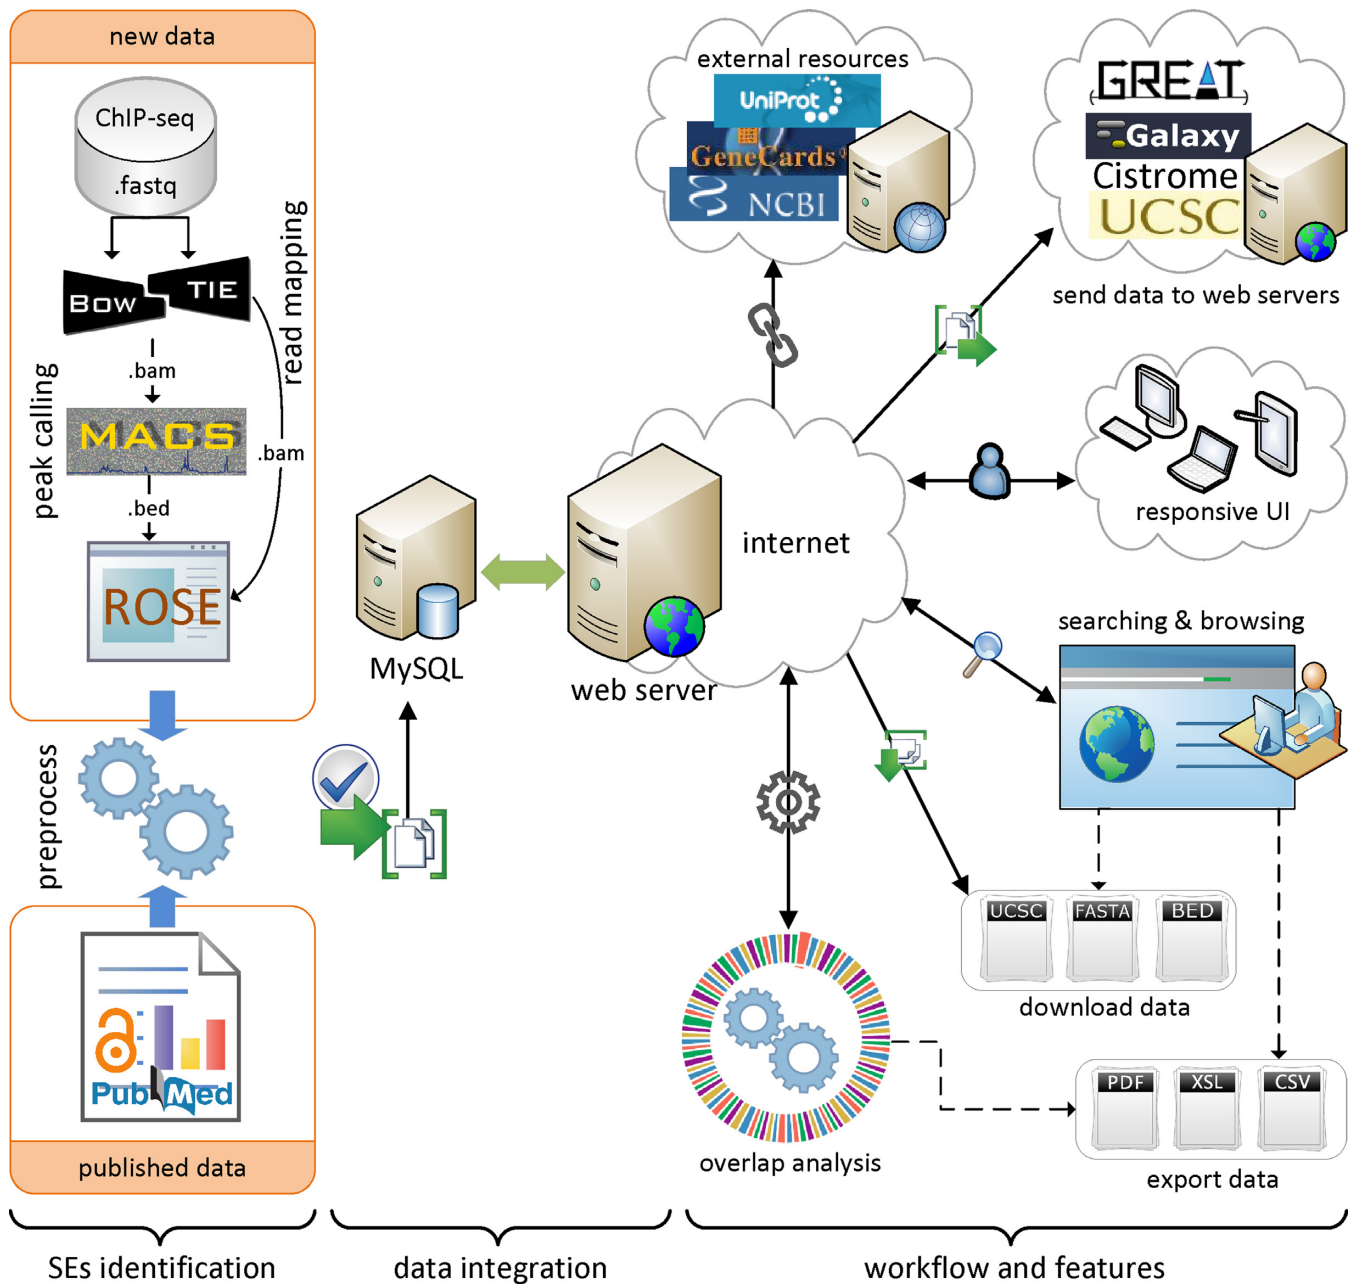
new data

ChIP-seq

.fastq

BOW TIE

read mapping

.bam

peak calling

MACS

.bam

.bed

ROSE

preprocess

PubMed

published data

MySQL

web server

internet

external resources

UniProt

GeneCards

NCBI

GREAT

Galaxy

Cistrome

UCSC

send data to web servers

responsive UI

searching & browsing

UCSC

FASTA

BED

download data

overlap analysis

PDF

XSL

CSV

export data

SEs identification

data integration

workflow and features